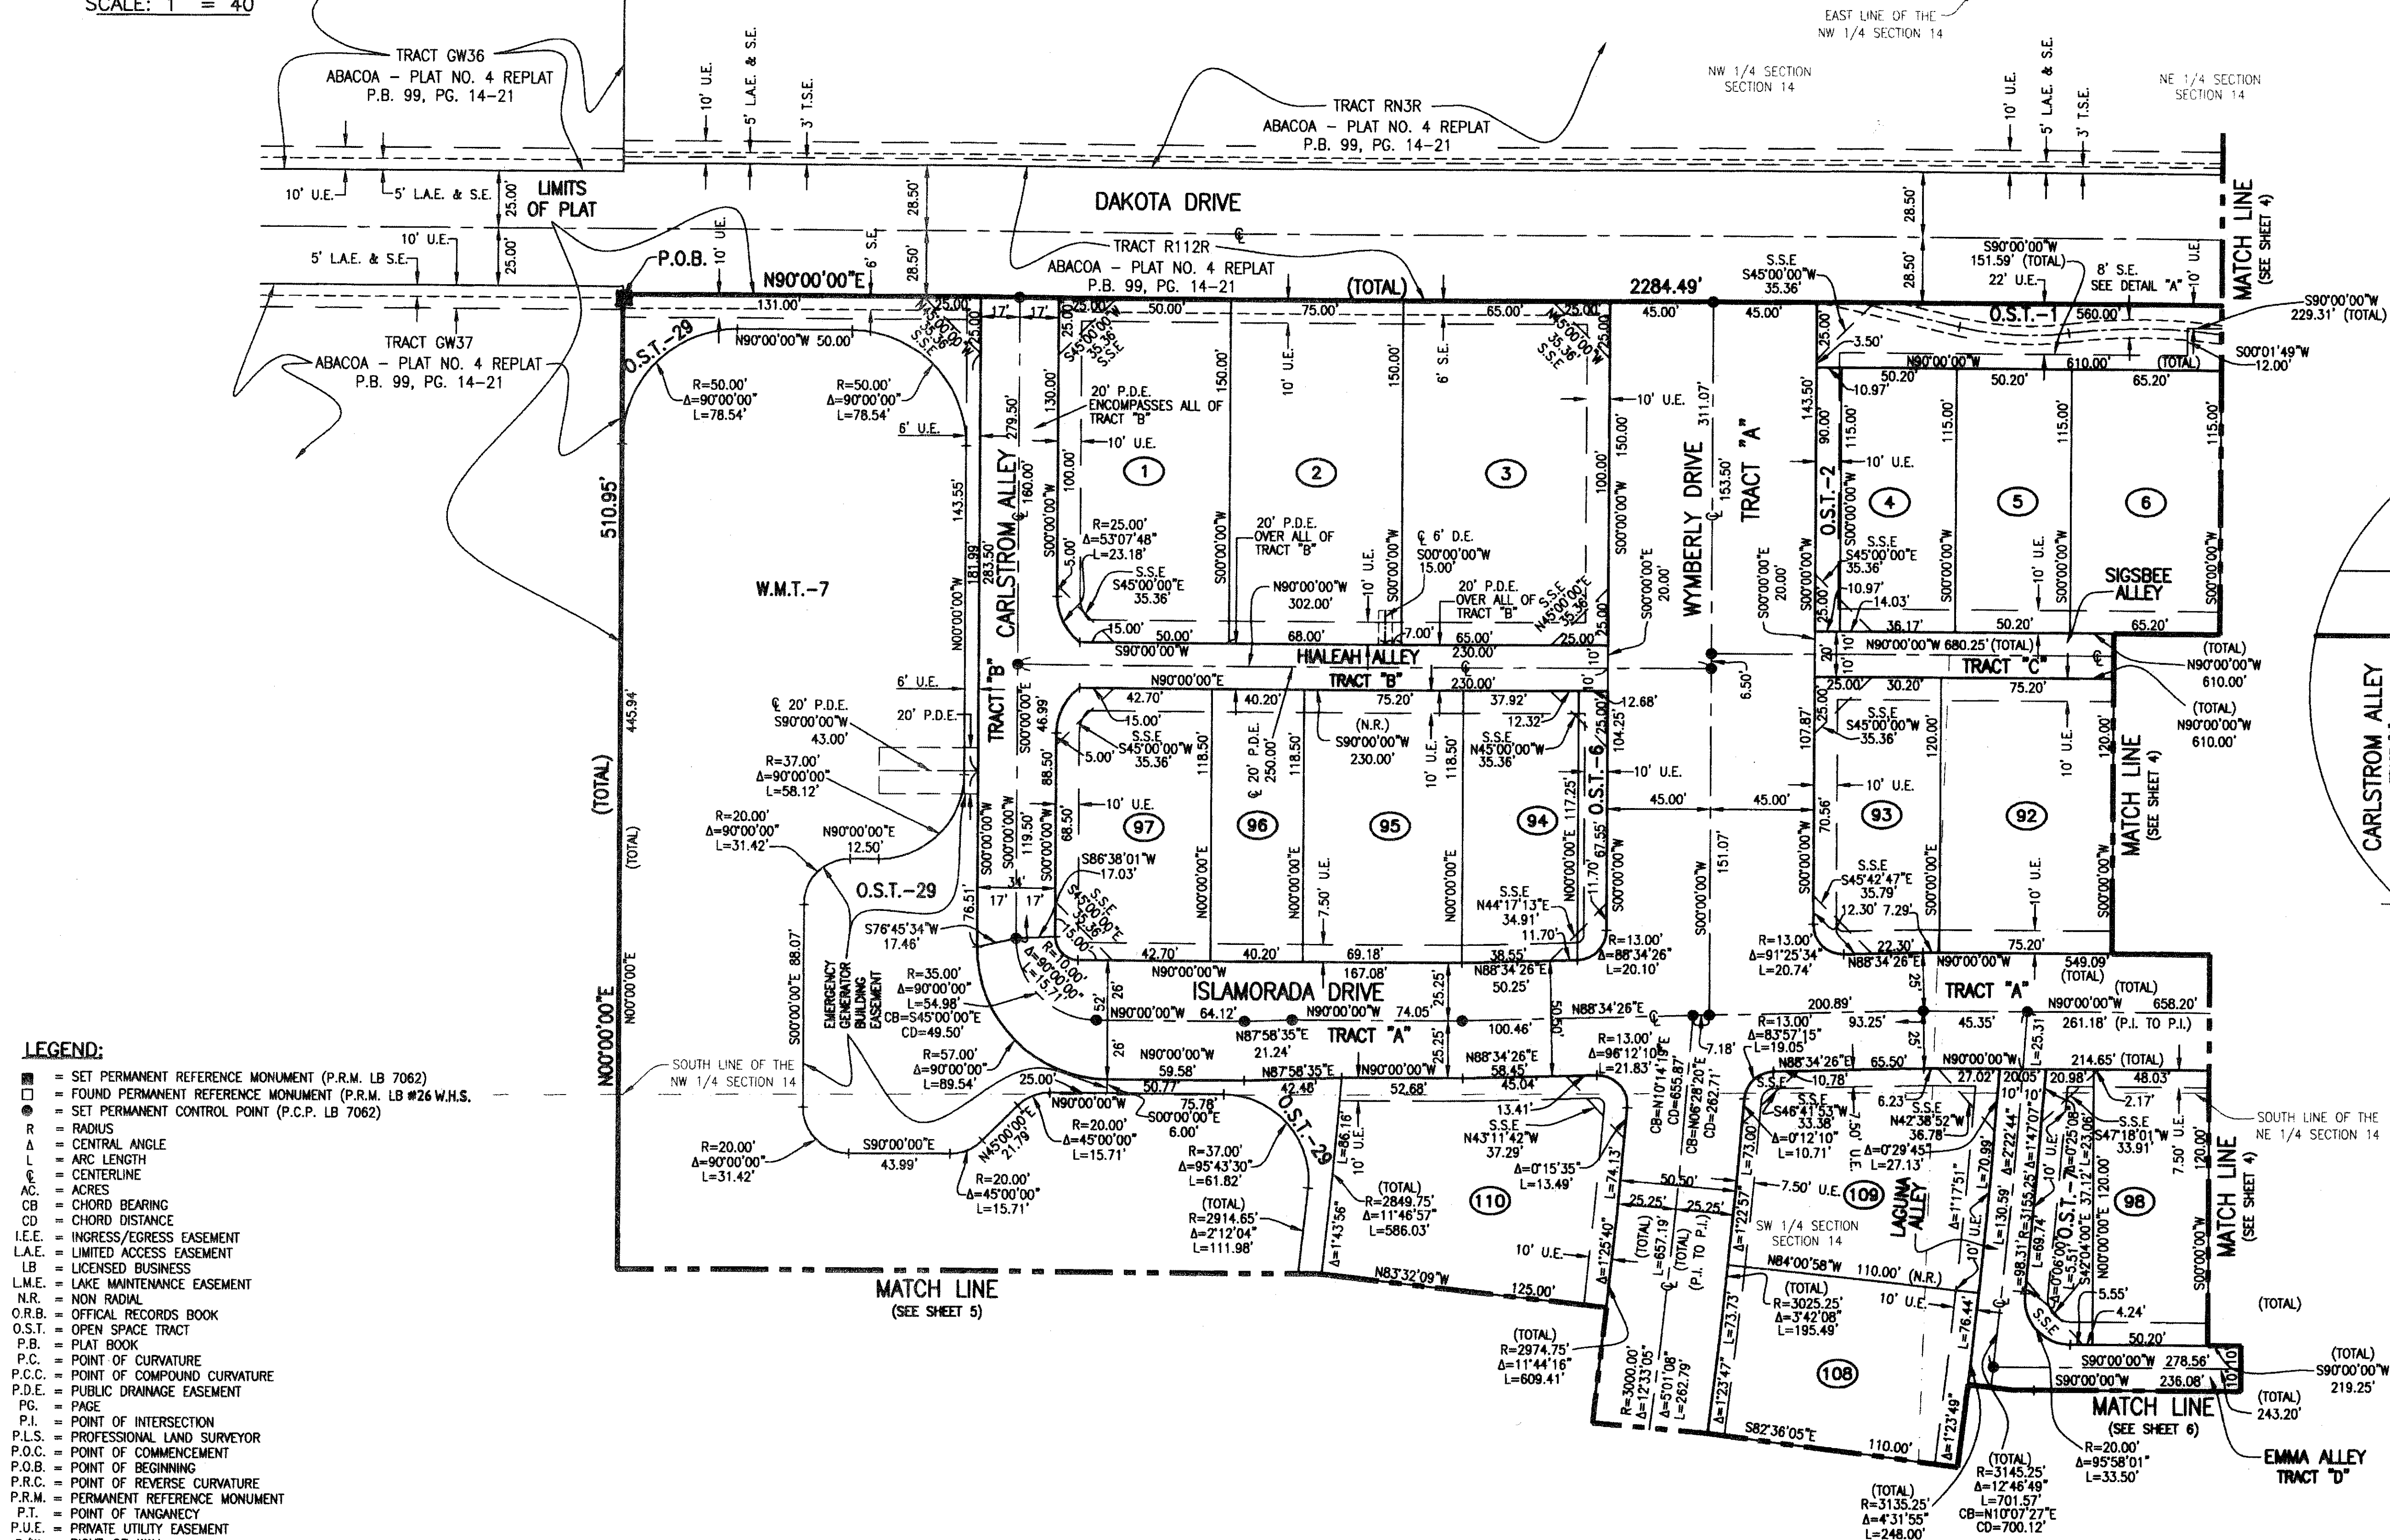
SCALE: 1" = 40'

TRACT GW36
ABACOA - PLAT NO. 4 REPLAT
P.B. 99, PG. 14-21

10' U.E.
5' L.A.E. & S.E.
3' T.S.E.

TRACT RN3R
ABACOA - PLAT NO. 4 REPLAT
P.B. 99, PG. 14-21

EAST LINE OF THE
NW 1/4 SECTION 14

NW 1/4 SECTION
SECTION 14

NE 1/4 SECTION
SECTION 14

10' U.E.
5' L.A.E. & S.E.
3' T.S.E.

10' U.E.
5' L.A.E. & S.E.
25.00'
LIMITS OF PLAT
28.50'

DAKOTA DRIVE

10' U.E.
5' L.A.E. & S.E.
25.00'
P.O.B.
10' U.E.
6' S.E.
28.50'
TRACT R112R
ABACOA - PLAT NO. 4 REPLAT
P.B. 99, PG. 14-21
N90°00'00"E
(TOTAL)
2284.49'

MATCH LINE
(SEE SHEET 4)

S.S.E
S45°00'00"W
35.36'
28.50'
28.50'
S90°00'00"W
151.59' (TOTAL)
22' U.E.
8' S.E.
SEE DETAIL "A"
10' U.E.
S90°00'00"W
229.31' (TOTAL)
S00°01'49"W
12.00'

TRACT GW37
ABACOA - PLAT NO. 4 REPLAT
P.B. 99, PG. 14-21

131.00'
O.S.T.-29
N90°00'00"W 50.00'
R=50.00'
Δ=90°00'00"
L=78.54'
R=50.00'
Δ=90°00'00"
L=78.54'
6' U.E.
25.00'
25.00'
S.S.E N45°00'00"W 35.36'
17' 17'
CARLSTROM ALLEY
279.50'
130.00'
25.00'
S45°00'00"E 35.36' S.S.E
50.00'
75.00'
65.00'
25.00'
N45°00'00"W 35.36' S.S.E
25.00'
150.00'
10' U.E.
150.00'
6' S.E.
20' P.D.E.
ENCOMPASSES ALL OF
TRACT "B"
10' U.E.
1
2
3
100.00'
100.00'
150.00'
45.00'
45.00'
10' U.E.
311.07'
WYMBERLY DRIVE
153.50'
TRACT "A"
143.50'
90.00'
25.00'
3.50'
O.S.T.-1
560.00'
N90°00'00"W
610.00'
(TOTAL)
50.20'
50.20'
65.20'
10.97'
115.00'
115.00'
115.00'
115.00'
10' U.E.
O.S.T.-2
4
5
6

510.95'
143.55'
160.00'
S00°00'00"W
R=25.00'
Δ=53°07'48"
L=23.18'
5.00'
S.S.E
S45°00'00"E
35.36'
S00°00'00"W
20' P.D.E.
OVER ALL OF
TRACT "B"
N90°00'00"W
302.00'
10' U.E.
S00°00'00"W
6' D.E.
S00°00'00"W
15.00'
20' P.D.E.
OVER ALL OF
TRACT "B"
S.S.E N45°00'00"E 35.36'
S00°00'00"E
20.00'
S00°00'00"E
20.00'
S00°00'00"W
S.S.E
S45°00'00"E
35.36'
10.97'
14.03'
10' U.E.
S00°00'00"W
SIGSBEE ALLEY
S00°00'00"W
W.M.T.-7
181.99'
283.50'
N00°00'00"W
15.00'
50.00'
68.00'
7.00'
65.00'
25.00'
36.17'
50.20'
65.20'
S90°00'00"W
HIALEAH ALLEY
230.00'
N90°00'00"W 680.25' (TOTAL)
TRACT "C"
(TOTAL)
N90°00'00"W
610.00'
10'
20'
10'
6' U.E.
N90°00'00"E
TRACT "B"
230.00'
10'
6.50'
25.00'
30.20'
75.20'
(TOTAL)
N90°00'00"W
610.00'
20' P.D.E.
S90°00'00"W
43.00'
20' P.D.E.
TRACT "B"
S00°00'00"E
46.99'
42.70'
40.20'
75.20'
37.92'
12.68'
15.00'
S.S.E
S45°00'00"W
35.36'
(N.R.)
S90°00'00"W
230.00'
12.32'
S.S.E
N45°00'00"W
35.36'
25.00'
104.25'
107.87'
25.00'
S.S.E
S45°00'00"W
35.36'
120.00'
10' U.E.
120.00'
MATCH LINE
(SEE SHEET 4)
R=37.00'
Δ=90°00'00"
L=58.12'
445.94'
88.50'
5.00'
118.50'
20' P.D.E.
250.00'
118.50'
10' U.E.
118.50'
O.S.T.-6
10' U.E.
45.00'
45.00'
10' U.E.
R=20.00'
Δ=90°00'00"
L=31.42'
N90°00'00"E
12.50'
(TOTAL)
(TOTAL)
S00°00'00"W
119.50'
68.50'
S00°00'00"W
10' U.E.
97
96
95
94
117.25'
67.55'
151.07'
70.56'
93
92
S86°38'01"W
17.03'
N00°00'00"E
7.50' U.E.
N00°00'00"E
S.S.E
N44°17'13"E
34.91'
11.70'
11.70'
S00°00'00"W
S.S.E
S45°42'47"E
35.79'
12.30' 7.29'
S00°00'00"E
10' U.E.
S00°00'00"W
O.S.T.-29
76.51'
17' 17'
34'
S.S.E S45°00'00"E 35.36'
15.00'
S76°45'34"W
17.46'
88.07'
S00°00'00"E
EMERGENCY GENERATOR BUILDING EASEMENT
R=35.00'
Δ=90°00'00"
L=54.98'
CB=S45°00'00"E
CD=49.50'
R=10.00'
Δ=90°00'00"
L=15.71'
42.70'
40.20'
69.18'
38.55'
R=13.00'
Δ=88°34'26"
L=20.10'
R=13.00'
Δ=91°25'34"
L=20.74'
22.30'
75.20'
N90°00'00"W
167.08'
N88°34'26"E
50.25'
N88°34'26"E
N90°00'00"W
549.09'
(TOTAL)
ISLAMORADA DRIVE
25.25'
26'
52'
N90°00'00"W 64.12'
N87°58'35"E
21.24'
N90°00'00"W 74.05'
TRACT "A"
100.46'
50.50'
N88°34'26"E
200.89'
93.25'
25'
45.35'
TRACT "A"
(TOTAL)
N90°00'00"W 658.20'
261.18' (P.I. TO P.I.)
N00°00'00"E
N00°00'00"E
SOUTH LINE OF THE
NW 1/4 SECTION 14
R=57.00'
Δ=90°00'00"
L=89.54'
25.00'
26'
N90°00'00"W
59.58'
N87°58'35"E
42.48'
25.25'
N90°00'00"W
52.68'
N88°34'26"E
58.45'
45.04'
R=13.00'
Δ=96°12'10"
L=21.83'
CB=N10°14'10"E
CD=655.87'
CB=N06°28'20"E
CD=262.71'
7.18'
R=13.00'
Δ=83°57'15"
L=19.05'
N88°34'26"E 65.50'
25'
N90°00'00"W
214.65' (TOTAL)
27.02'
20.05'
20.98'
48.03'
50.77'
N90°00'00"W
75.78'
S00°00'00"E
6.00'
O.S.T.-29
13.41'
S.S.E
N43°11'42"W
37.29'
Δ=0°15'35"
L=13.49'
S.S.E
10.78'
S46°41'53"W
Δ=0°12'10"
L=10.71'
33.38'
7.50' U.E.
6.23'
S.S.E
N42°38'52"W
36.78'
Δ=0°29'45"
L=27.13'
10' 10'
Δ=2°22'44"
R=3155.25'
Δ=1°47'07"
L=23.08'
S.S.E
S47°18'01"W
33.91'
2.17'
SOUTH LINE OF THE
NE 1/4 SECTION 14
R=20.00'
Δ=90°00'00"
L=31.42'
S90°00'00"E
43.99'
N45°00'00"E
21.79'
R=20.00'
Δ=45°00'00"
L=15.71'
R=20.00'
Δ=45°00'00"
L=15.71'
R=37.00'
Δ=95°43'30"
L=61.82'
(TOTAL)
R=2914.65'
Δ=2°12'04"
L=111.98'
L=86.16'
10' U.E.
Δ=1°43'56"
(TOTAL)
R=2849.75'
Δ=11°46'57"
L=586.03'
110
10' U.E.
L=74.13'
Δ=1°25'40"
50.50'
25.25'
25.25'
(TOTAL)
L=657.19'
(TOTAL)
(P.I. TO P.I.)
Δ=1°22'57"
L=73.00'
7.50' U.E.
109
LAGUNA ALLEY
SW 1/4 SECTION
SECTION 14
Δ=1°17'51"
L=70.99'
10' U.E.
L=130.59'
L=69.74'
Δ=0°06'00"
L=5.51'
S42°04'00"E
37.12'
O.S.T.-7
N00°00'00"E 120.00'
120.00'
7.50' U.E.
98
S00°00'00"W
MATCH LINE
(SEE SHEET 4)
N84°00'58"W 110.00' (N.R.)
(TOTAL)
R=3025.25'
Δ=3°42'08"
L=195.49'
10' U.E.
L=76.44'
5.55'
4.24'
S.S.E
50.20'
(TOTAL)
MATCH LINE
(SEE SHEET 5)
N83°32'09"W
125.00'
(TOTAL)
R=2974.75'
Δ=11°44'16"
L=609.41'
R=3000.00'
Δ=12°33'05"
Δ=5°01'08"
L=262.79'
L=73.73'
Δ=1°23'47"
108
S82°36'05"E
110.00'
Δ=1°23'49"
(TOTAL)
R=3135.25'
Δ=4°31'55"
L=248.00'
(TOTAL)
R=3145.25'
Δ=12°46'49"
L=701.57'
CB=N10°07'27"E
CD=700.12'
S90°00'00"W 278.56'
S90°00'00"W 236.08'
10
10
(TOTAL)
S90°00'00"W
219.25'
(TOTAL)
243.20'
MATCH LINE
(SEE SHEET 6)
R=20.00'
Δ=95°58'01"
L=33.50'
EMMA ALLEY
TRACT "D"
CARLSTROM ALLEY

LEGEND:
■ = SET PERMANENT REFERENCE MONUMENT (P.R.M. LB 7062)
□ = FOUND PERMANENT REFERENCE MONUMENT (P.R.M. LB #26 W.H.S.
● = SET PERMANENT CONTROL POINT (P.C.P. LB 7062)
R = RADIUS
Δ = CENTRAL ANGLE
L = ARC LENGTH
℄ = CENTERLINE
AC. = ACRES
CB = CHORD BEARING
CD = CHORD DISTANCE
I.E.E. = INGRESS/EGRESS EASEMENT
L.A.E. = LIMITED ACCESS EASEMENT
LB = LICENSED BUSINESS
L.M.E. = LAKE MAINTENANCE EASEMENT
N.R. = NON RADIAL
O.R.B. = OFFICAL RECORDS BOOK
O.S.T. = OPEN SPACE TRACT
P.B. = PLAT BOOK
P.C. = POINT OF CURVATURE
P.C.C. = POINT OF COMPOUND CURVATURE
P.D.E. = PUBLIC DRAINAGE EASEMENT
PG. = PAGE
P.I. = POINT OF INTERSECTION
P.L.S. = PROFESSIONAL LAND SURVEYOR
P.O.C. = POINT OF COMMENCEMENT
P.O.B. = POINT OF BEGINNING
P.R.C. = POINT OF REVERSE CURVATURE
P.R.M. = PERMANENT REFERENCE MONUMENT
P.T. = POINT OF TANGANECY
P.U.E. = PRIVATE UTILITY EASEMENT